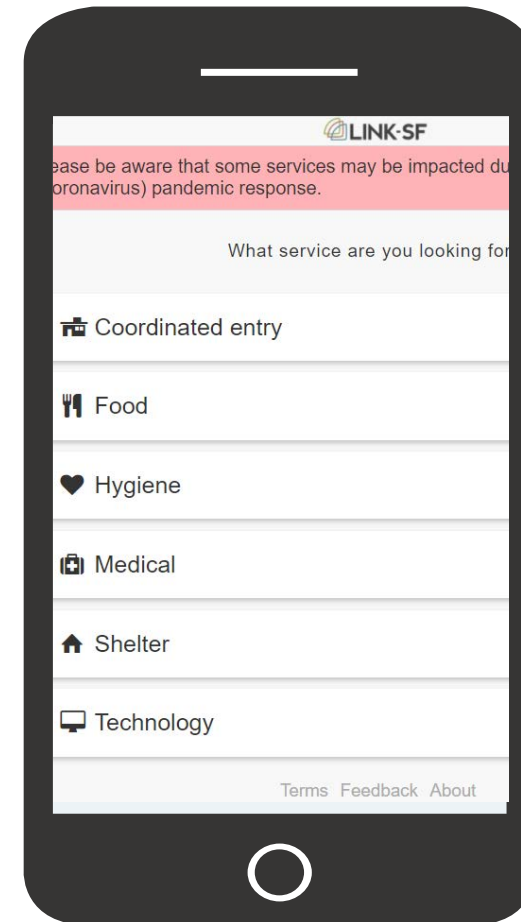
LINK-SF

ease be aware that some services may be impacted du oronavirus) pandemic response.

What service are you looking for

Coordinated entry

Food

Hygiene

Medical

Shelter

Technology

Terms Feedback About